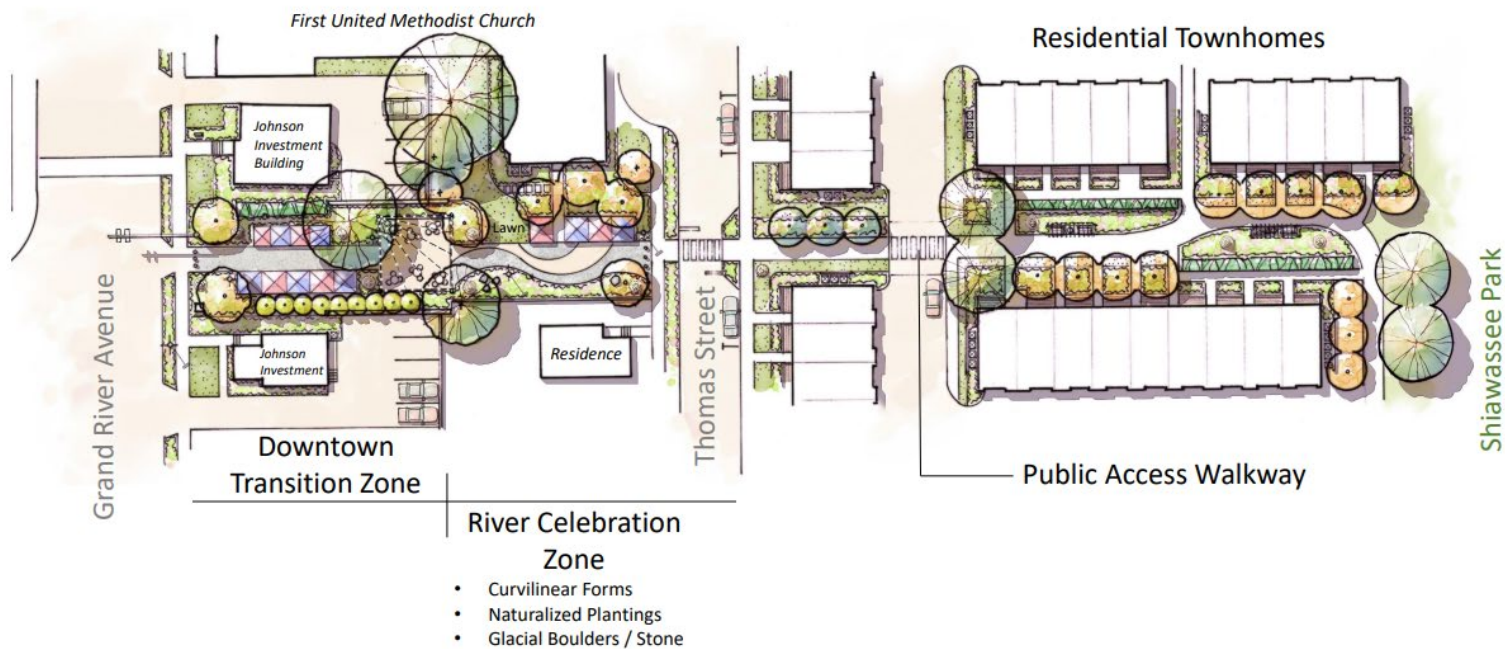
First United Methodist Church

Residential Townhomes

Johnson Investment Building

Lawn

Grand River Avenue

Johnson Investment

Residence

Thomas Street

Shiawassee Park

Downtown Transition Zone

Public Access Walkway

River Celebration Zone

- Curvilinear Forms
- Naturalized Plantings
- Glacial Boulders / Stone